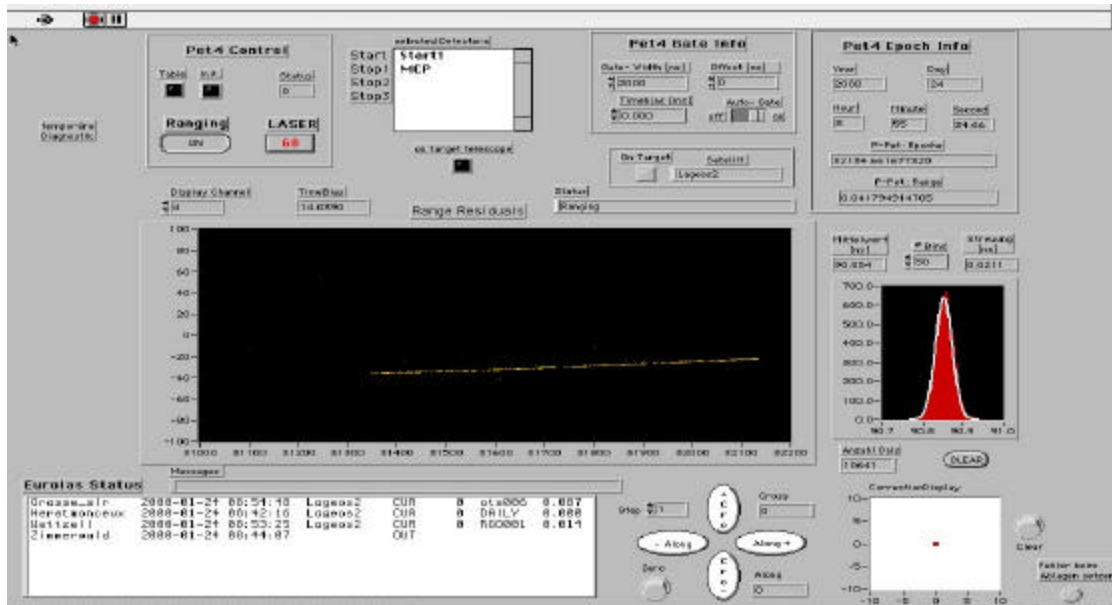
Pet4 Control

Table

Status

0

temperature Diagnostic

Ranging

LASER

ON

GO

selected Detectors

Start Start1

Stop1 MEP

Stop2

Stop3

on target telescope

Pet4 Gate Info

Gate Width [ns]

20000

Offset [ns]

0

Timebias [ms]

0.000

Auto Gate

off

on

On Target

Satellit

Lageos2

Pet4 Epoch Info

Year

2000

Day

24

Hour

8

Minute

55

Second

24.66

P-Pet Epoche

32184.661673320

P-Pet Range

0.041794314705

Display Channel

0

TimeBias

14.0890

Range Residuals

Status

Ranging

100

80

60

40

20

0

-20

-40

-60

-80

-100

81000

81100

81200

81300

81400

81500

81600

81700

81800

81900

82000

82100

82200

Mittelwert [ns]

90.834

# Bind

50

Streuung [ns]

0.0211

700.0

600.0

500.0

400.0

300.0

200.0

100.0

0.0

90.7

90.8

90.9

91.0

Anzahl Dist

10641

CLEAR

Messages

Eurolas Status

| Grasse_slr | 2000-01-24 08:54:10 | Lageos2 | CUR | 0 | ots006 | 0.087 |
|---|---|---|---|---|---|---|
| Herstmonceux | 2000-01-24 08:42:16 | Lageos2 | CUR | 0 | DAILY | 0.000 |
| Wettzell | 2000-01-24 08:53:25 | Lageos2 | CUR | 0 | RG0001 | 0.014 |
| Zimmerwald | 2000-01-24 08:44:07 | | OUT | | | |

Step

1

Group

0

Cross

- Along

Along +

Cross

Zero

Along

0

CorrectionDisplay

10

5

0

-5

-10

-10

-5

0

5

10

Clear

Fehler beim Ablegen setzen